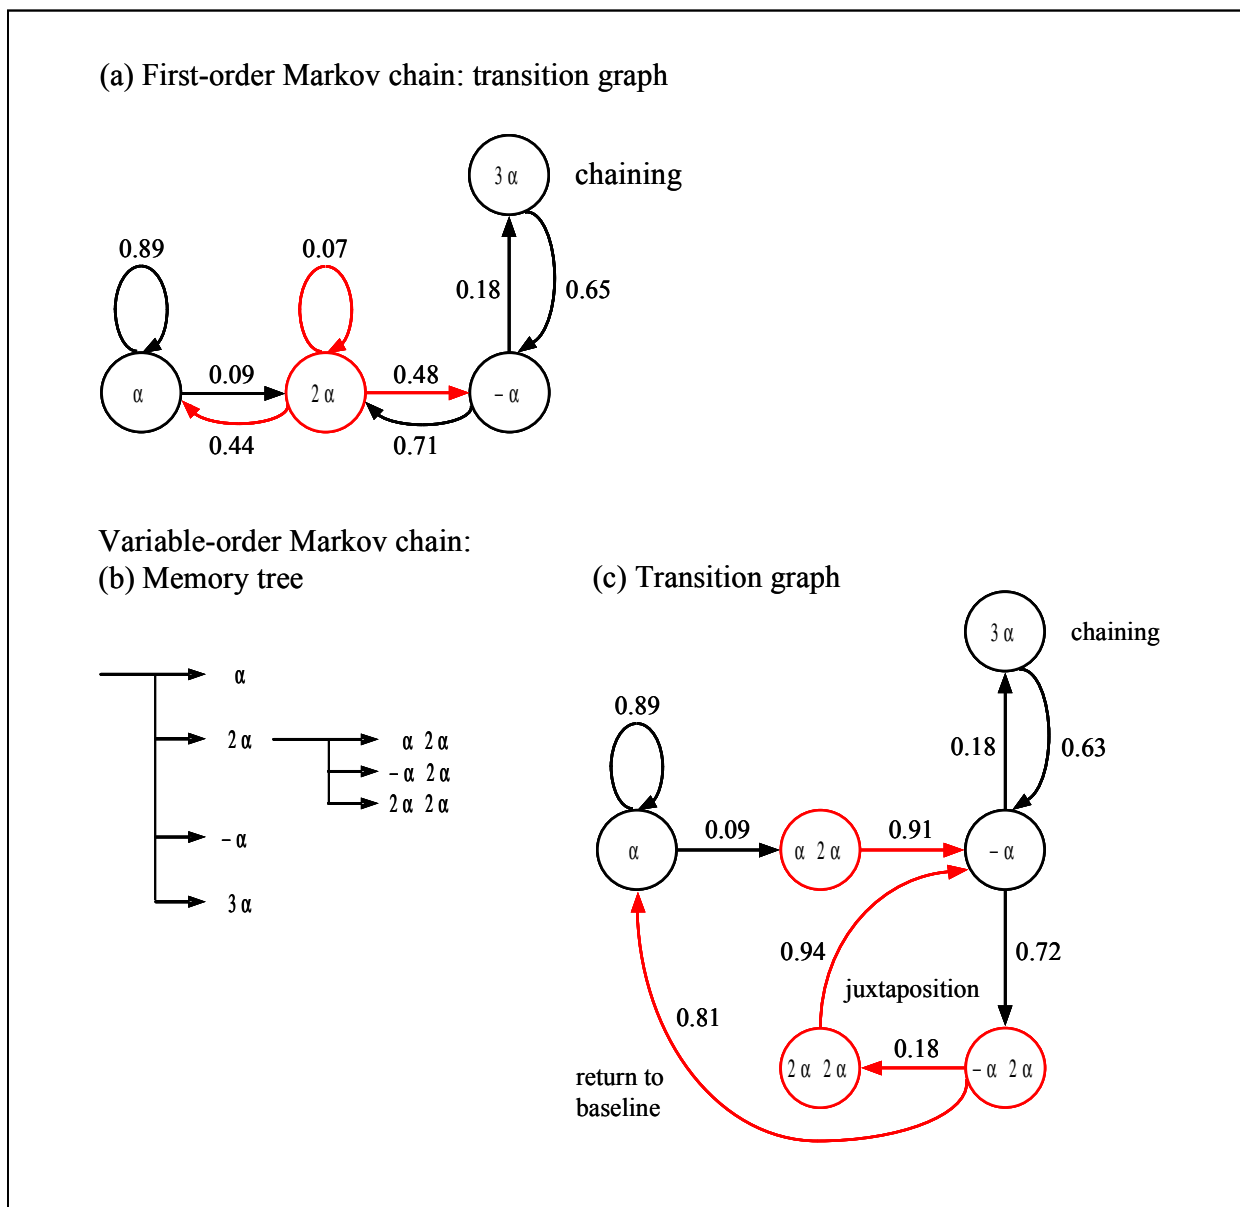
(a) First-order Markov chain: transition graph

$3\alpha$

chaining

0.89

0.07

0.18

0.65

$\alpha$

0.09

$2\alpha$

0.48

$-\alpha$

0.44

0.71

Variable-order Markov chain:
(b) Memory tree

(c) Transition graph

$\alpha$

$2\alpha$

$\alpha\ 2\alpha$

$-\alpha\ 2\alpha$

$2\alpha\ 2\alpha$

$-\alpha$

$3\alpha$

$3\alpha$

chaining

0.89

0.18

0.63

$\alpha$

0.09

$\alpha\ 2\alpha$

0.91

$-\alpha$

0.94

0.72

juxtaposition

0.81

0.18

return to baseline

$2\alpha\ 2\alpha$

$-\alpha\ 2\alpha$